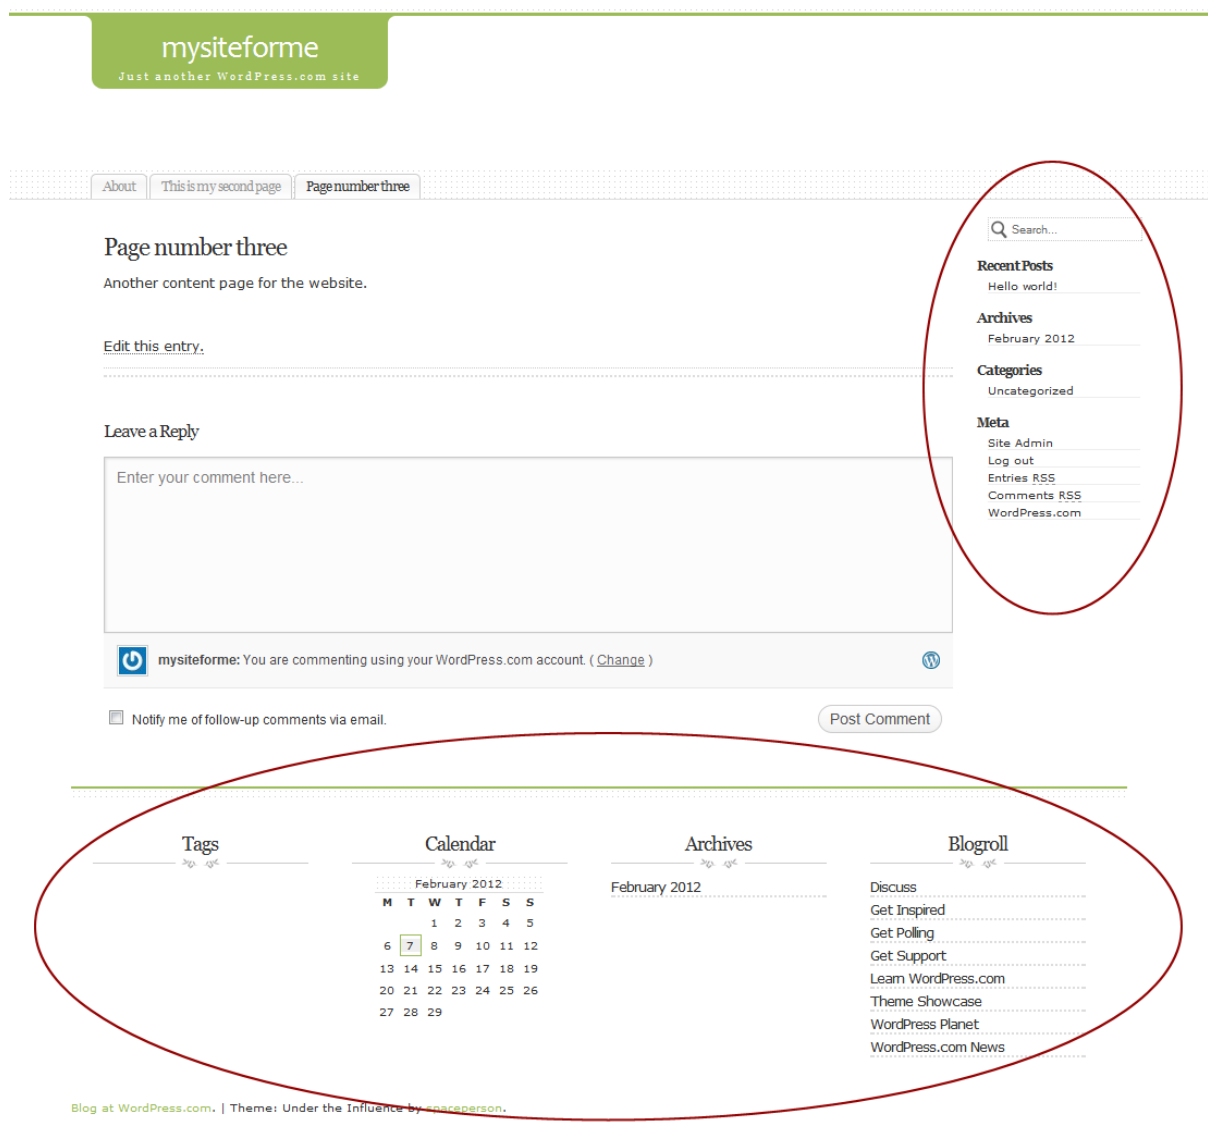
mysiteforme
Just another WordPress.com site

About | This is my second page | Page number three

Page number three

Another content page for the website.

Edit this entry.

Leave a Reply

Enter your comment here...

mysiteforme: You are commenting using your WordPress.com account. ( Change )

Notify me of follow-up comments via email.

Post Comment

Search...

Recent Posts
Hello world!

Archives
February 2012

Categories
Uncategorized

Meta
Site Admin
Log out
Entries RSS
Comments RSS
WordPress.com

Tags

Calendar

February 2012

| M | T | W | T | F | S | S |
|---|---|---|---|---|---|---|
| | | 1 | 2 | 3 | 4 | 5 |
| 6 | 7 | 8 | 9 | 10 | 11 | 12 |
| 13 | 14 | 15 | 16 | 17 | 18 | 19 |
| 20 | 21 | 22 | 23 | 24 | 25 | 26 |
| 27 | 28 | 29 | | | | |

Archives
February 2012

Blogroll
Discuss
Get Inspired
Get Polling
Get Support
Learn WordPress.com
Theme Showcase
WordPress Planet
WordPress.com News

Blog at WordPress.com. | Theme: Under the Influence by spaceperson.